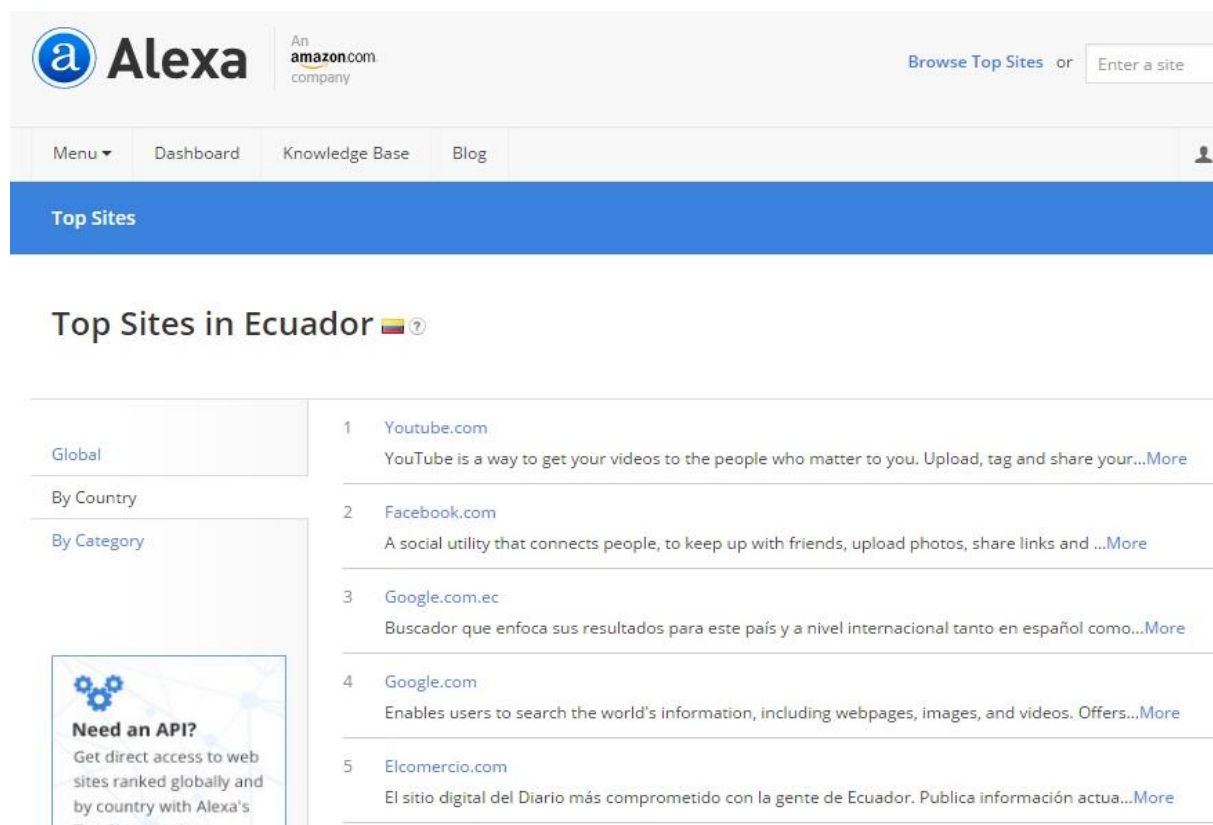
Alexa

An amazon.com company

Browse Top Sites or Enter a site

Menu ▾ Dashboard Knowledge Base Blog

Top Sites

Top Sites in Ecuador

Global

By Country

By Category

Need an API?

Get direct access to web sites ranked globally and by country with Alexa's

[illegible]

1 Youtube.com
YouTube is a way to get your videos to the people who matter to you. Upload, tag and share your...More

2 Facebook.com
A social utility that connects people, to keep up with friends, upload photos, share links and ...More

3 Google.com.ec
Buscador que enfoca sus resultados para este país y a nivel internacional tanto en español como...More

4 Google.com
Enables users to search the world's information, including webpages, images, and videos. Offers...More

5 Elcomercio.com
El sitio digital del Diario más comprometido con la gente de Ecuador. Publica información actua...More